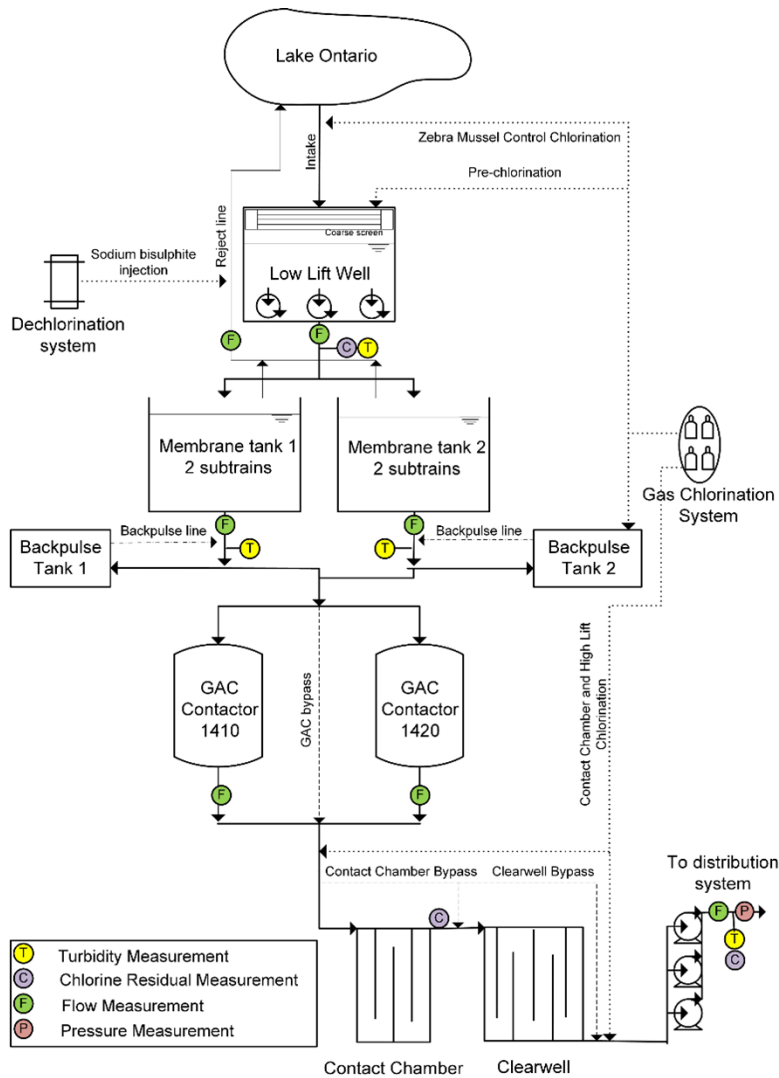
Lake Ontario

Intake

Zebra Mussel Control Chlorination

Pre-chlorination

Reject line

Coarse screen

Low Lift Well

Sodium bisulphite injection

Dechlorination system

F

F

C

T

Membrane tank 1
2 subtrains

Membrane tank 2
2 subtrains

Gas Chlorination System

F

F

Backpulse line

Backpulse line

T

T

Backpulse Tank 1

Backpulse Tank 2

GAC Contactor 1410

GAC bypass

GAC Contactor 1420

Contact Chamber and High Lift Chlorination

F

F

Contact Chamber Bypass

Clearwell Bypass

C

To distribution system

F

P

T

C

T Turbidity Measurement
C Chlorine Residual Measurement
F Flow Measurement
P Pressure Measurement

Contact Chamber

Clearwell